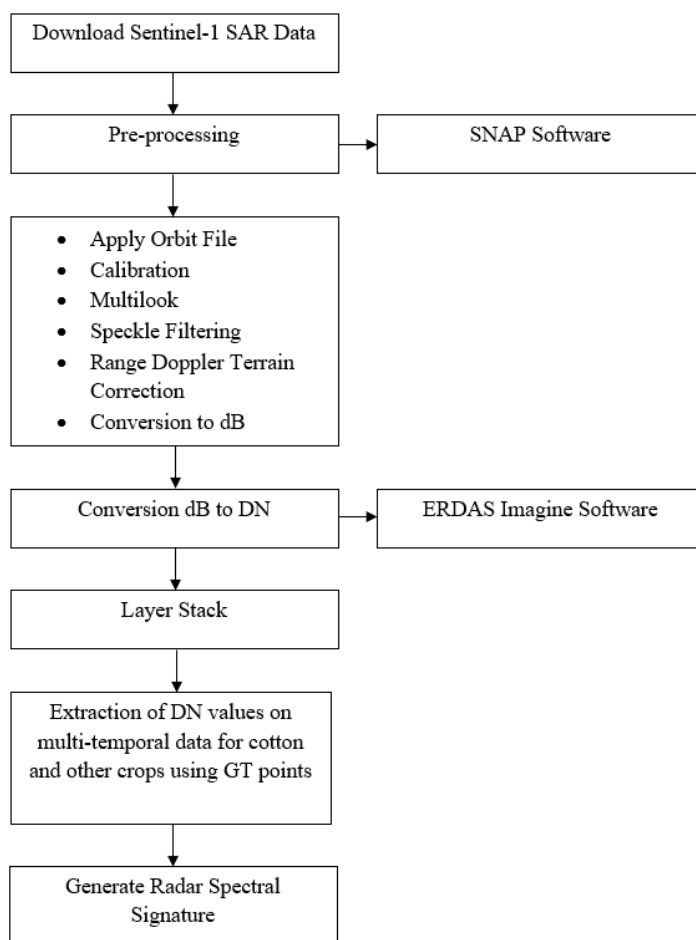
Download Sentinel-1 SAR Data

Pre-processing

SNAP Software

- Apply Orbit File
- Calibration
- Multilook
- Speckle Filtering
- Range Doppler Terrain Correction
- Conversion to dB

Conversion dB to DN

ERDAS Imagine Software

Layer Stack

Extraction of DN values on multi-temporal data for cotton and other crops using GT points

Generate Radar Spectral Signature